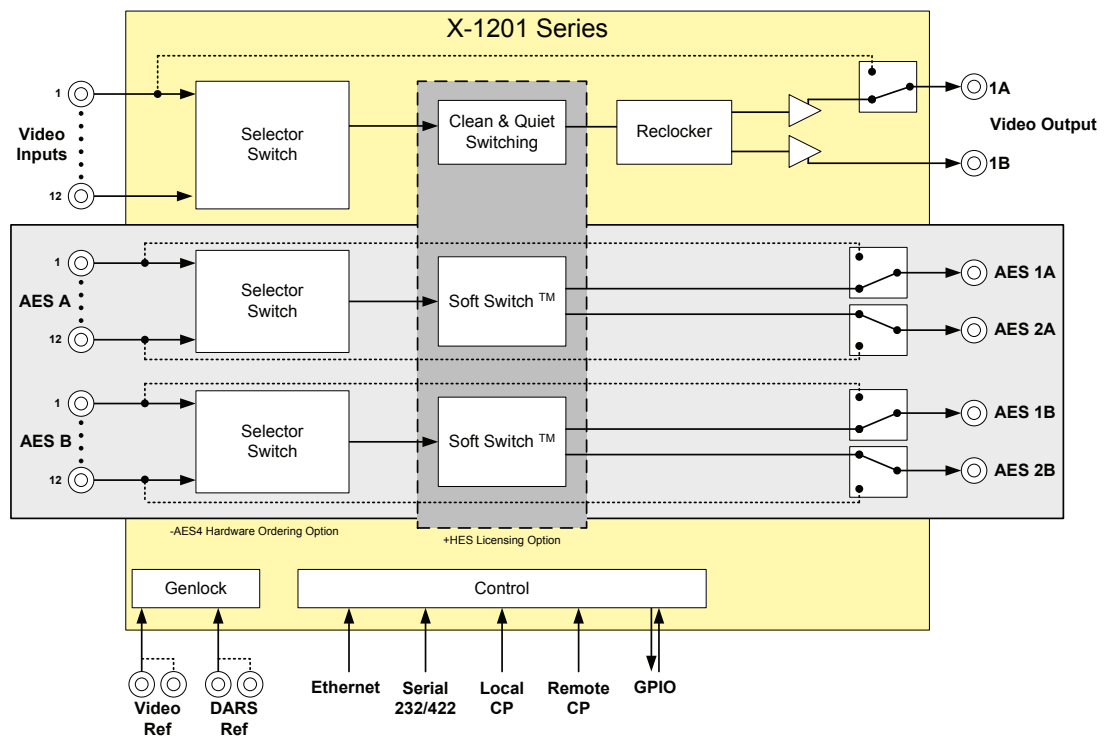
X-1201 Series

1

Video Inputs

12

Selector Switch

Clean & Quiet Switching

Reclocker

1A

Video Output

1B

1

AES A

12

Selector Switch

Soft Switch ™

AES 1A

AES 2A

1

AES B

12

Selector Switch

Soft Switch ™

AES 1B

AES 2B

-AES4 Hardware Ordering Option

+HES Licensing Option

Genlock

Control

Video Ref

DARS Ref

Ethernet

Serial 232/422

Local CP

Remote CP

GPIO